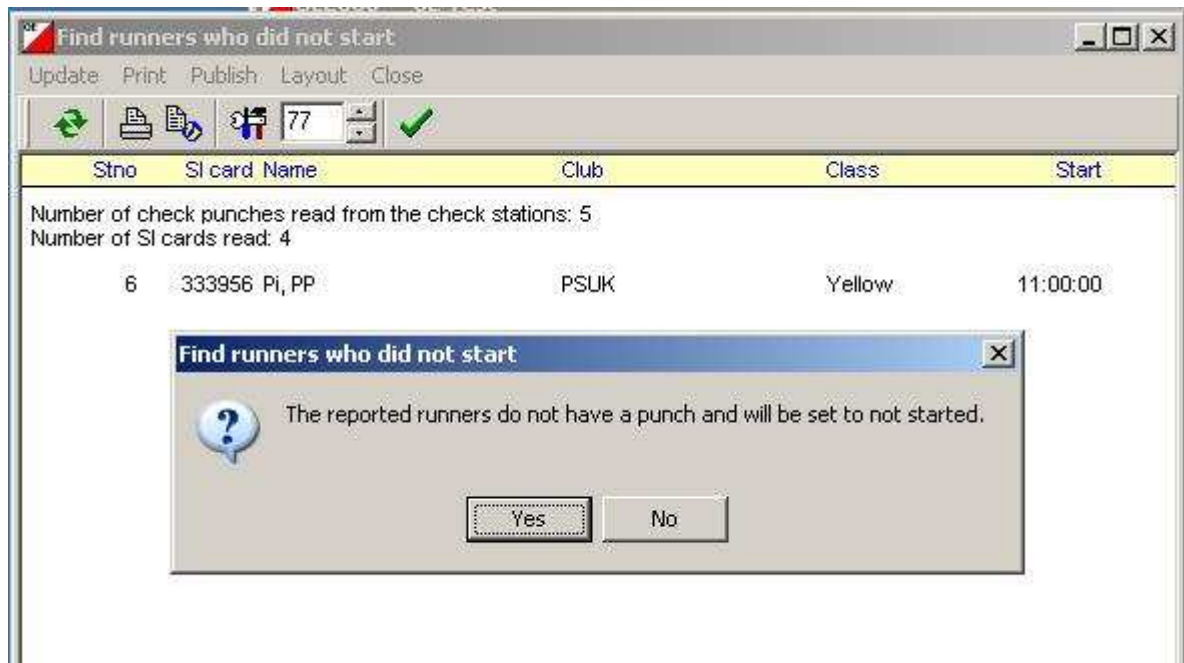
Find runners who did not start

Update Print Publish Layout Close

77

| Stno | SI card | Name | Club | Class | Start |
|---|---|---|---|---|---|

Number of check punches read from the check stations: 5
Number of SI cards read: 4

| 6 | 333956 | Pi, PP | PSUK | Yellow | 11:00:00 |
|---|---|---|---|---|---|

Find runners who did not start

The reported runners do not have a punch and will be set to not started.

Yes No